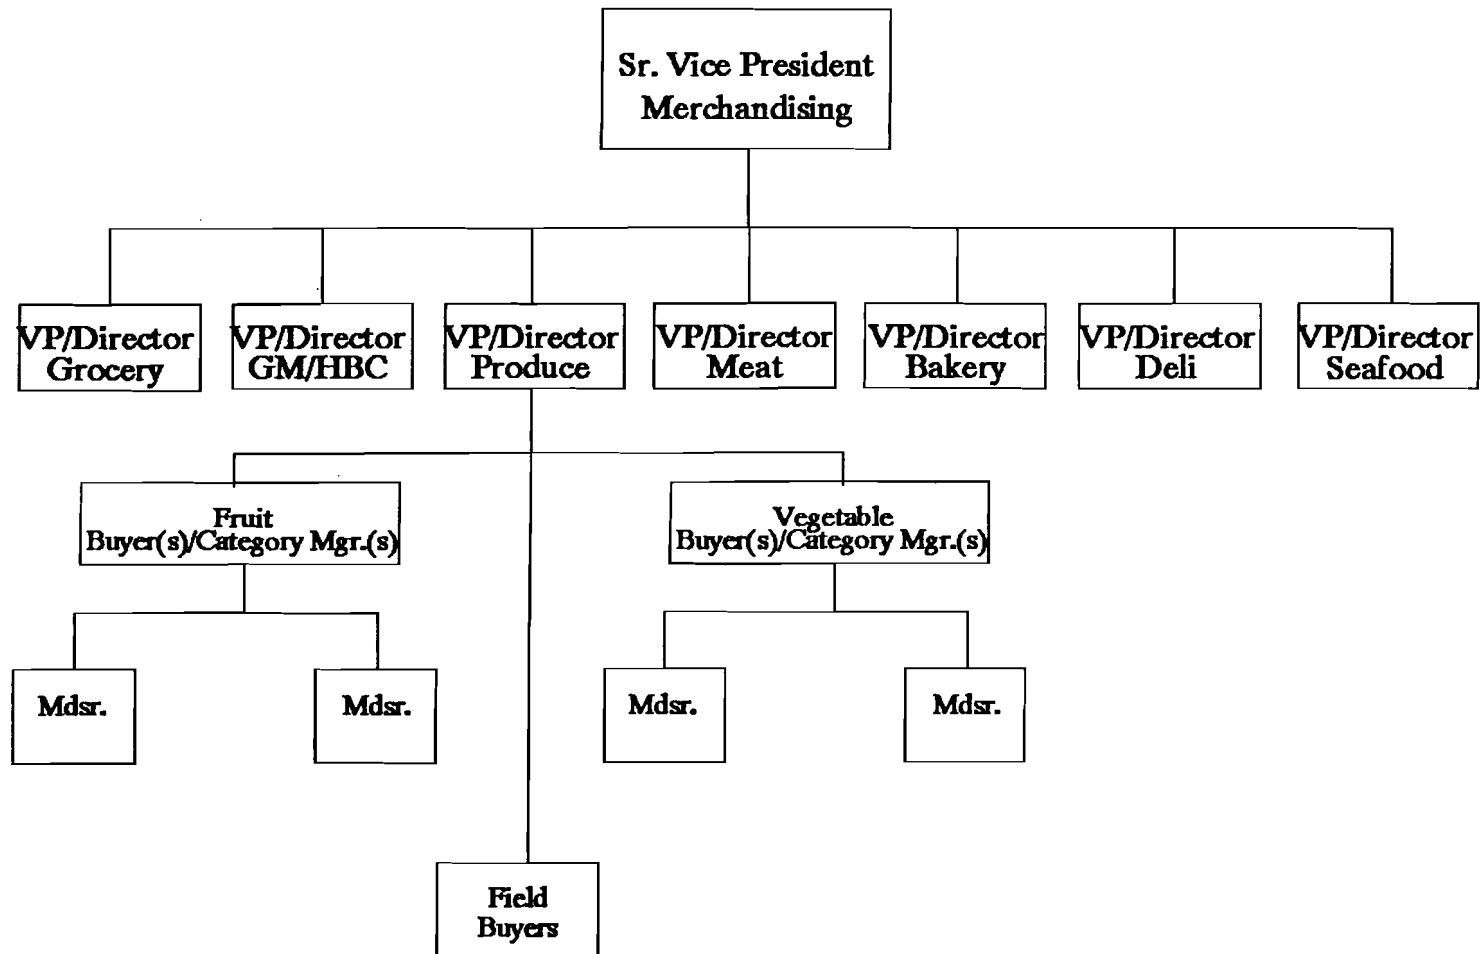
Sr. Vice President
Merchandising

VP/Director
Grocery

VP/Director
GM/HBC

VP/Director
Produce

VP/Director
Meat

VP/Director
Bakery

VP/Director
Deli

VP/Director
Seafood

Fruit
Buyer(s)/Category Mgr.(s)

Vegetable
Buyer(s)/Category Mgr.(s)

Mdsr.

Mdsr.

Mdsr.

Mdsr.

Field
Buyers